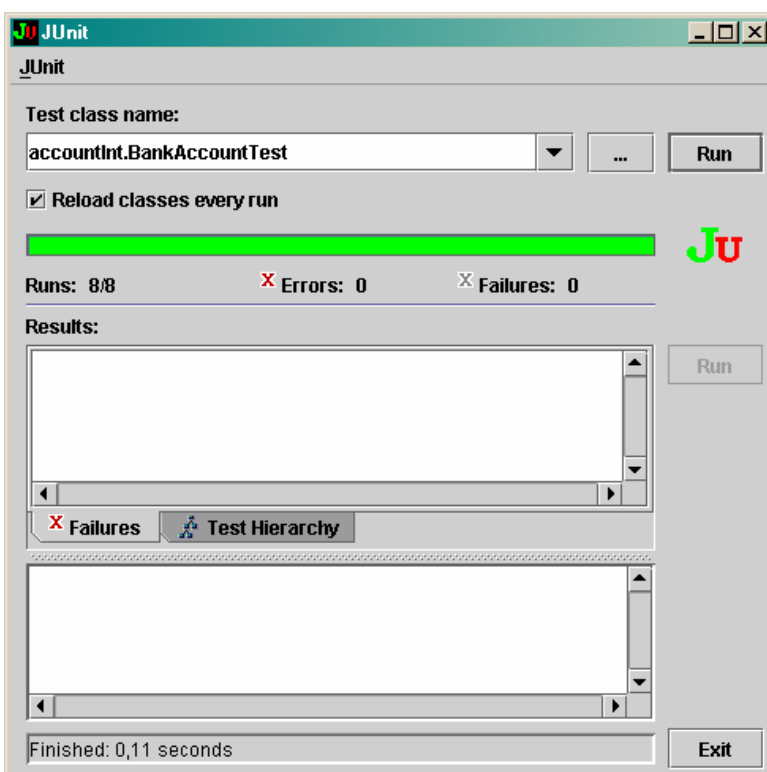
JU JUnit

JUnit

Test class name:

accountInt.BankAccountTest

...

Run

Reload classes every run

JU

Runs: 8/8

Errors: 0

Failures: 0

Results:

Run

Failures

Test Hierarchy

Finished: 0,11 seconds

Exit